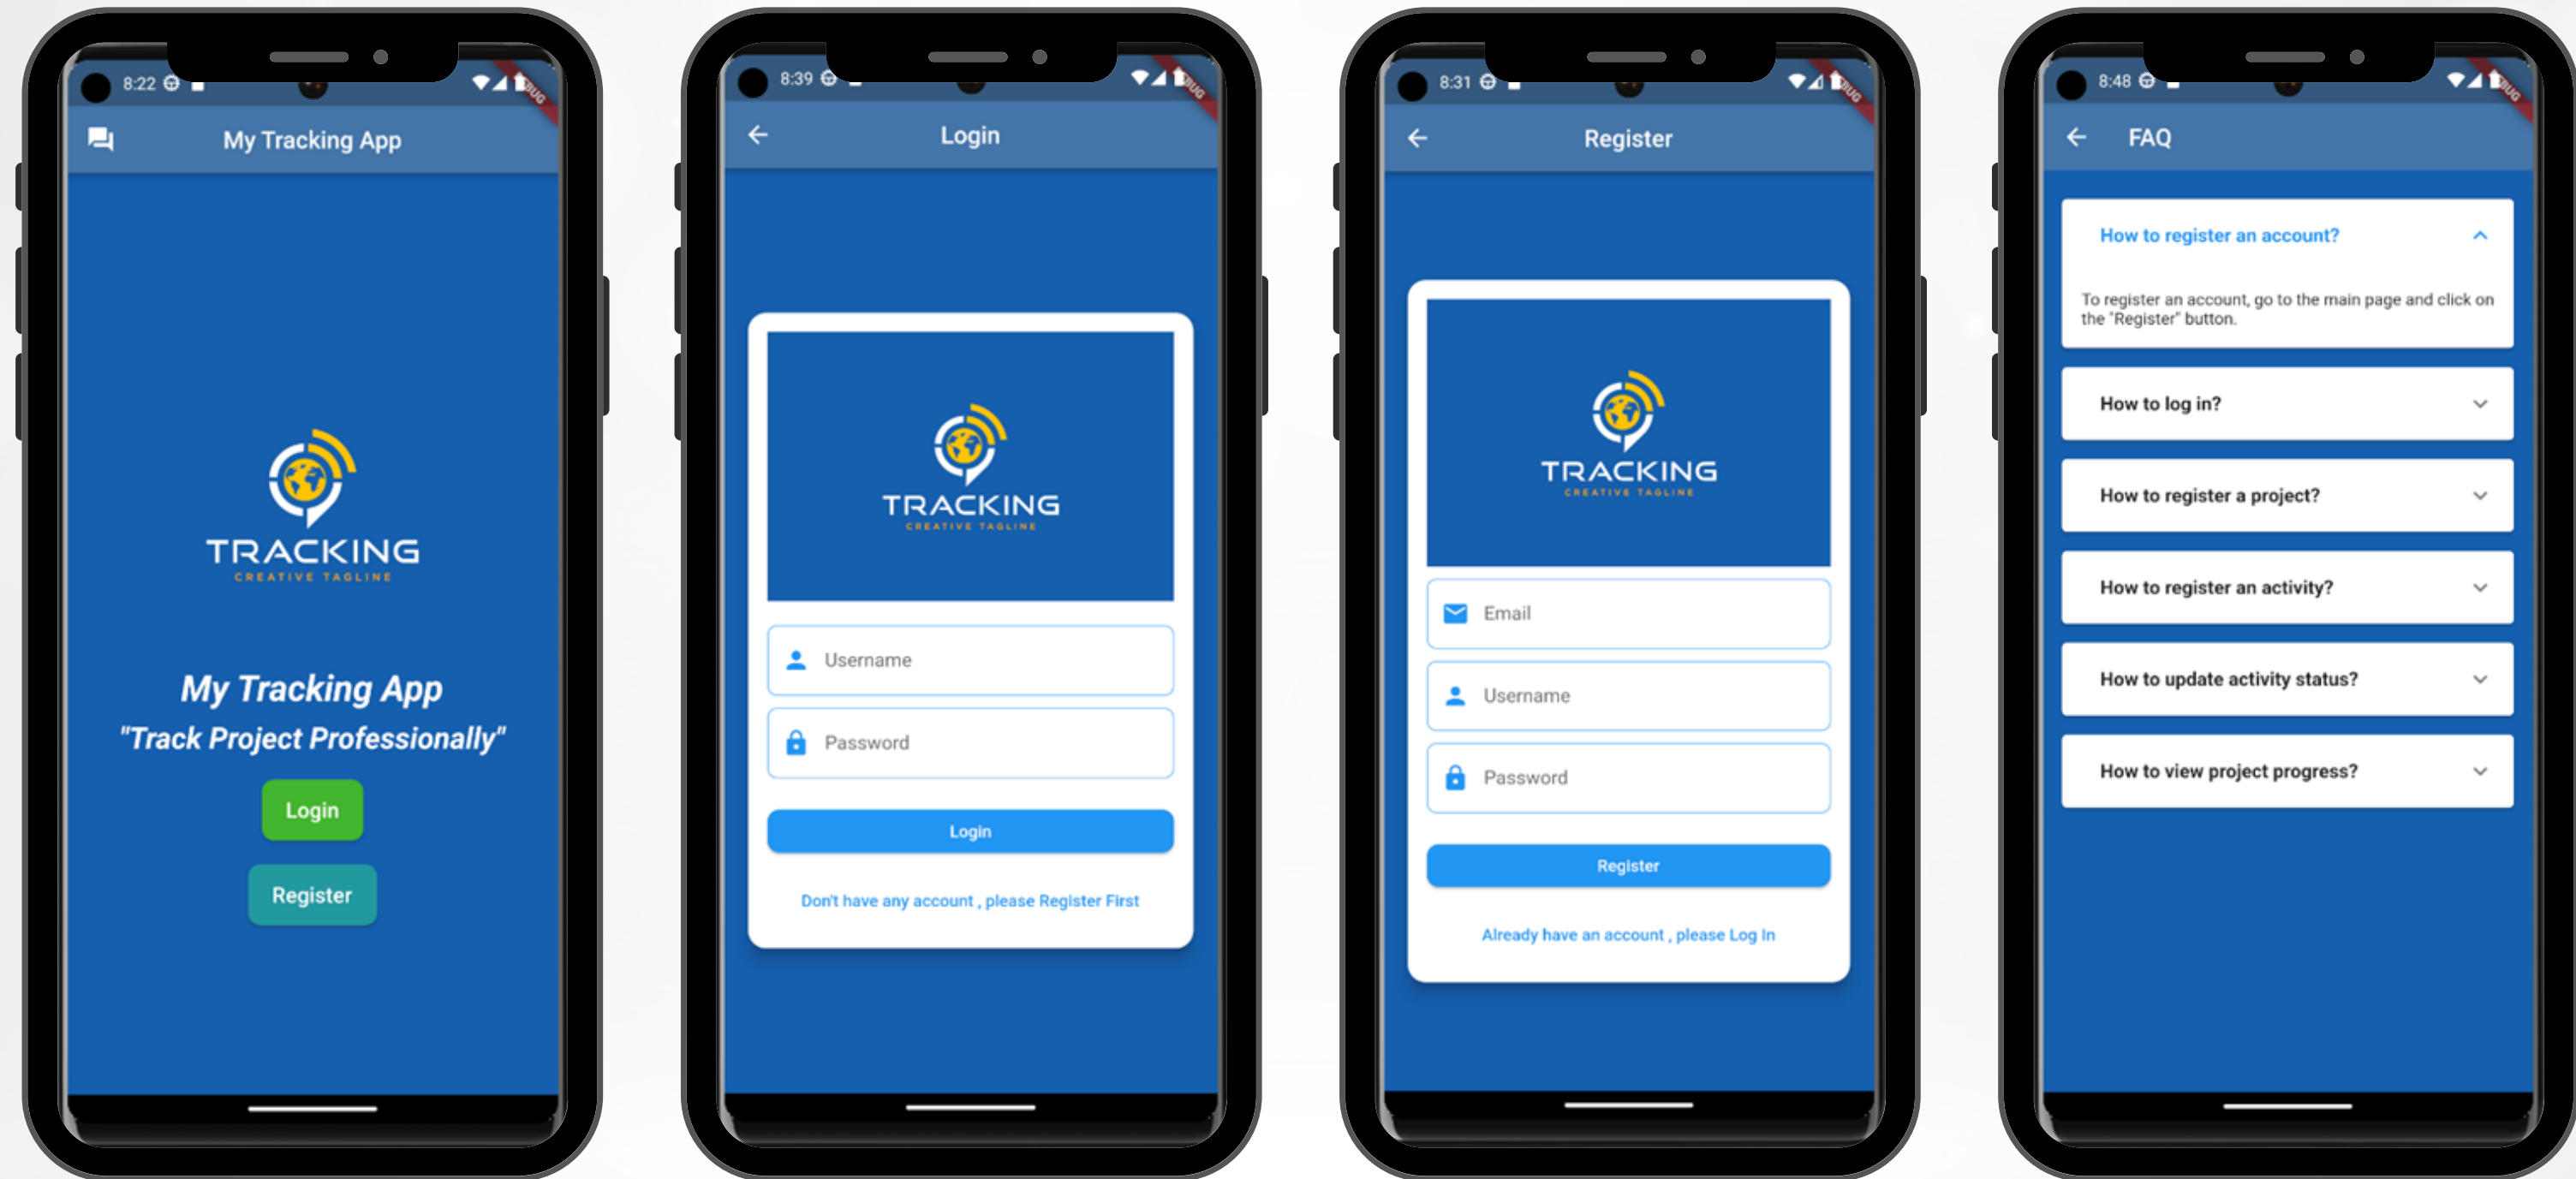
8:22

DEBUG

My Tracking App

TRACKING
CREATIVE TAGLINE

My Tracking App
"Track Project Professionally"

Login

Register

8:39

DEBUG

Login

TRACKING
CREATIVE TAGLINE

Username

Password

Login

Don't have any account , please Register First

8:31

DEBUG

Register

TRACKING
CREATIVE TAGLINE

Email

Username

Password

Register

Already have an account , please Log In

8:48

DEBUG

FAQ

How to register an account?

To register an account, go to the main page and click on the "Register" button.

How to log in?

How to register a project?

How to register an activity?

How to update activity status?

How to view project progress?